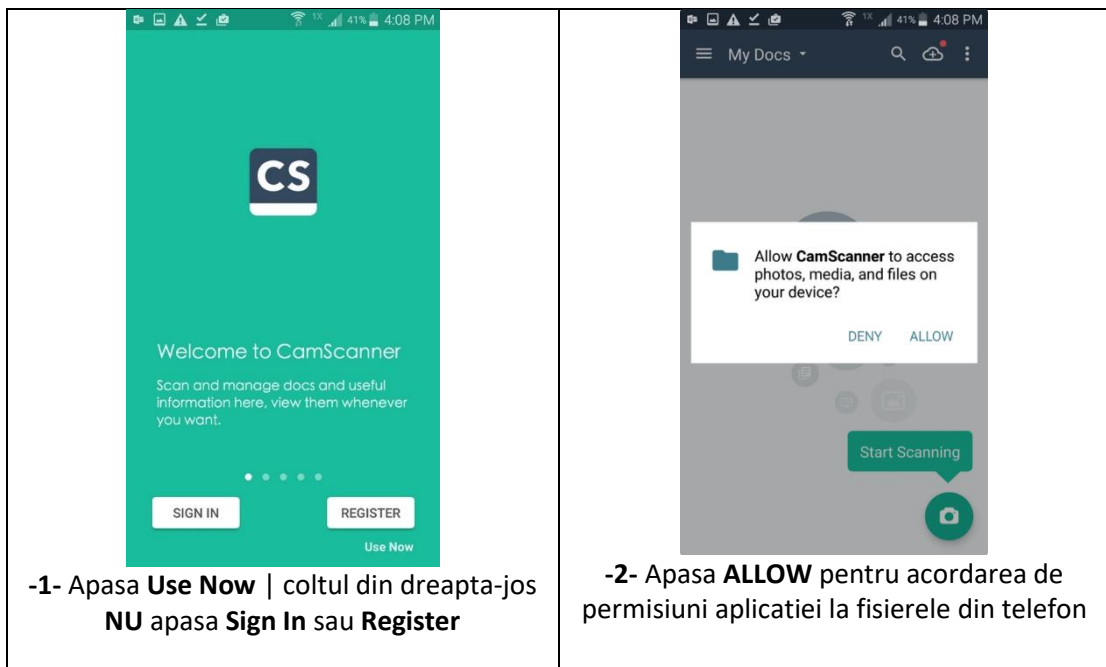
| 41% 4:08 PM<br><br>CS<br><br>Welcome to CamScanner<br><br>Scan and manage docs and useful information here, view them whenever you want.<br><br>SIGN IN<br>REGISTER<br>Use Now<br><br>**-1-** Apasa **Use Now** \| coltul din dreapta-jos **NU** apasa **Sign In** sau **Register** | 41% 4:08 PM<br><br>My Docs<br><br>Allow **CamScanner** to access photos, media, and files on your device?<br><br>DENY<br>ALLOW<br><br>Start Scanning<br><br>**-2-** Apasa **ALLOW** pentru acordarea de permisiuni aplicatiei la fisierele din telefon |
|---|---|